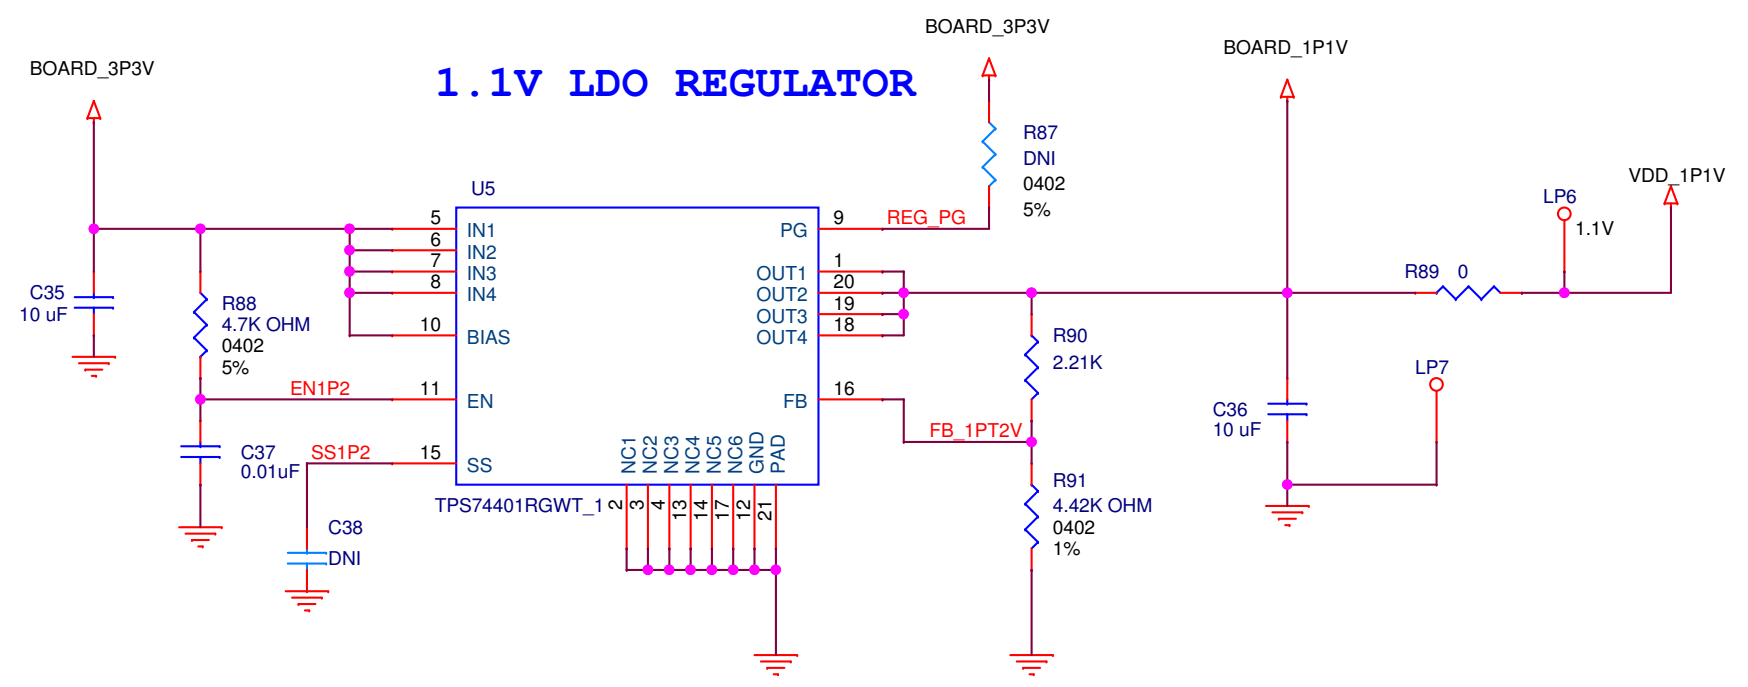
1.1V LDO REGULATOR

BOARD_3P3V

BOARD_3P3V

BOARD_1P1V

R87
DNI
0402
5%

U5

5 IN1
6 IN2
7 IN3
8 IN4
10 BIAS
11 EN
15 SS

PG 9
OUT1 1
OUT2 20
OUT3 19
OUT4 18
FB 16

REG_PG

C35
10 uF

R88
4.7K OHM
0402
5%

EN1P2

C37
0.01uF

SS1P2

C38
DNI

TPS74401RGWT_1

NC1 2
NC2 3
NC3 4
NC4 13
NC5 14
NC6 17
GND 12
PAD 21

R90
2.21K

FB_1PT2V

R91
4.42K OHM
0402
1%

C36
10 uF

R89 0

LP6
1.1V

LP7

VDD_1P1V